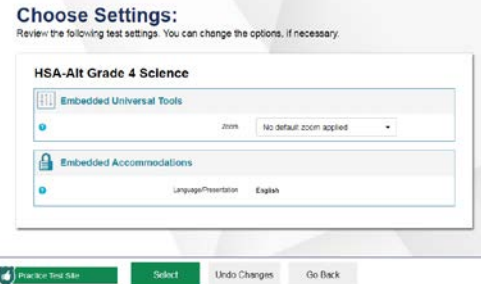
Choose Settings:
Review the following test settings. You can change the options, if necessary.

HSA-Alt Grade 4 Science

Embedded Universal Tools

Zoom No default zoom applied

Embedded Accommodations

Language/Presentation English

Practice Test Site

Select

Undo Changes

Go Back